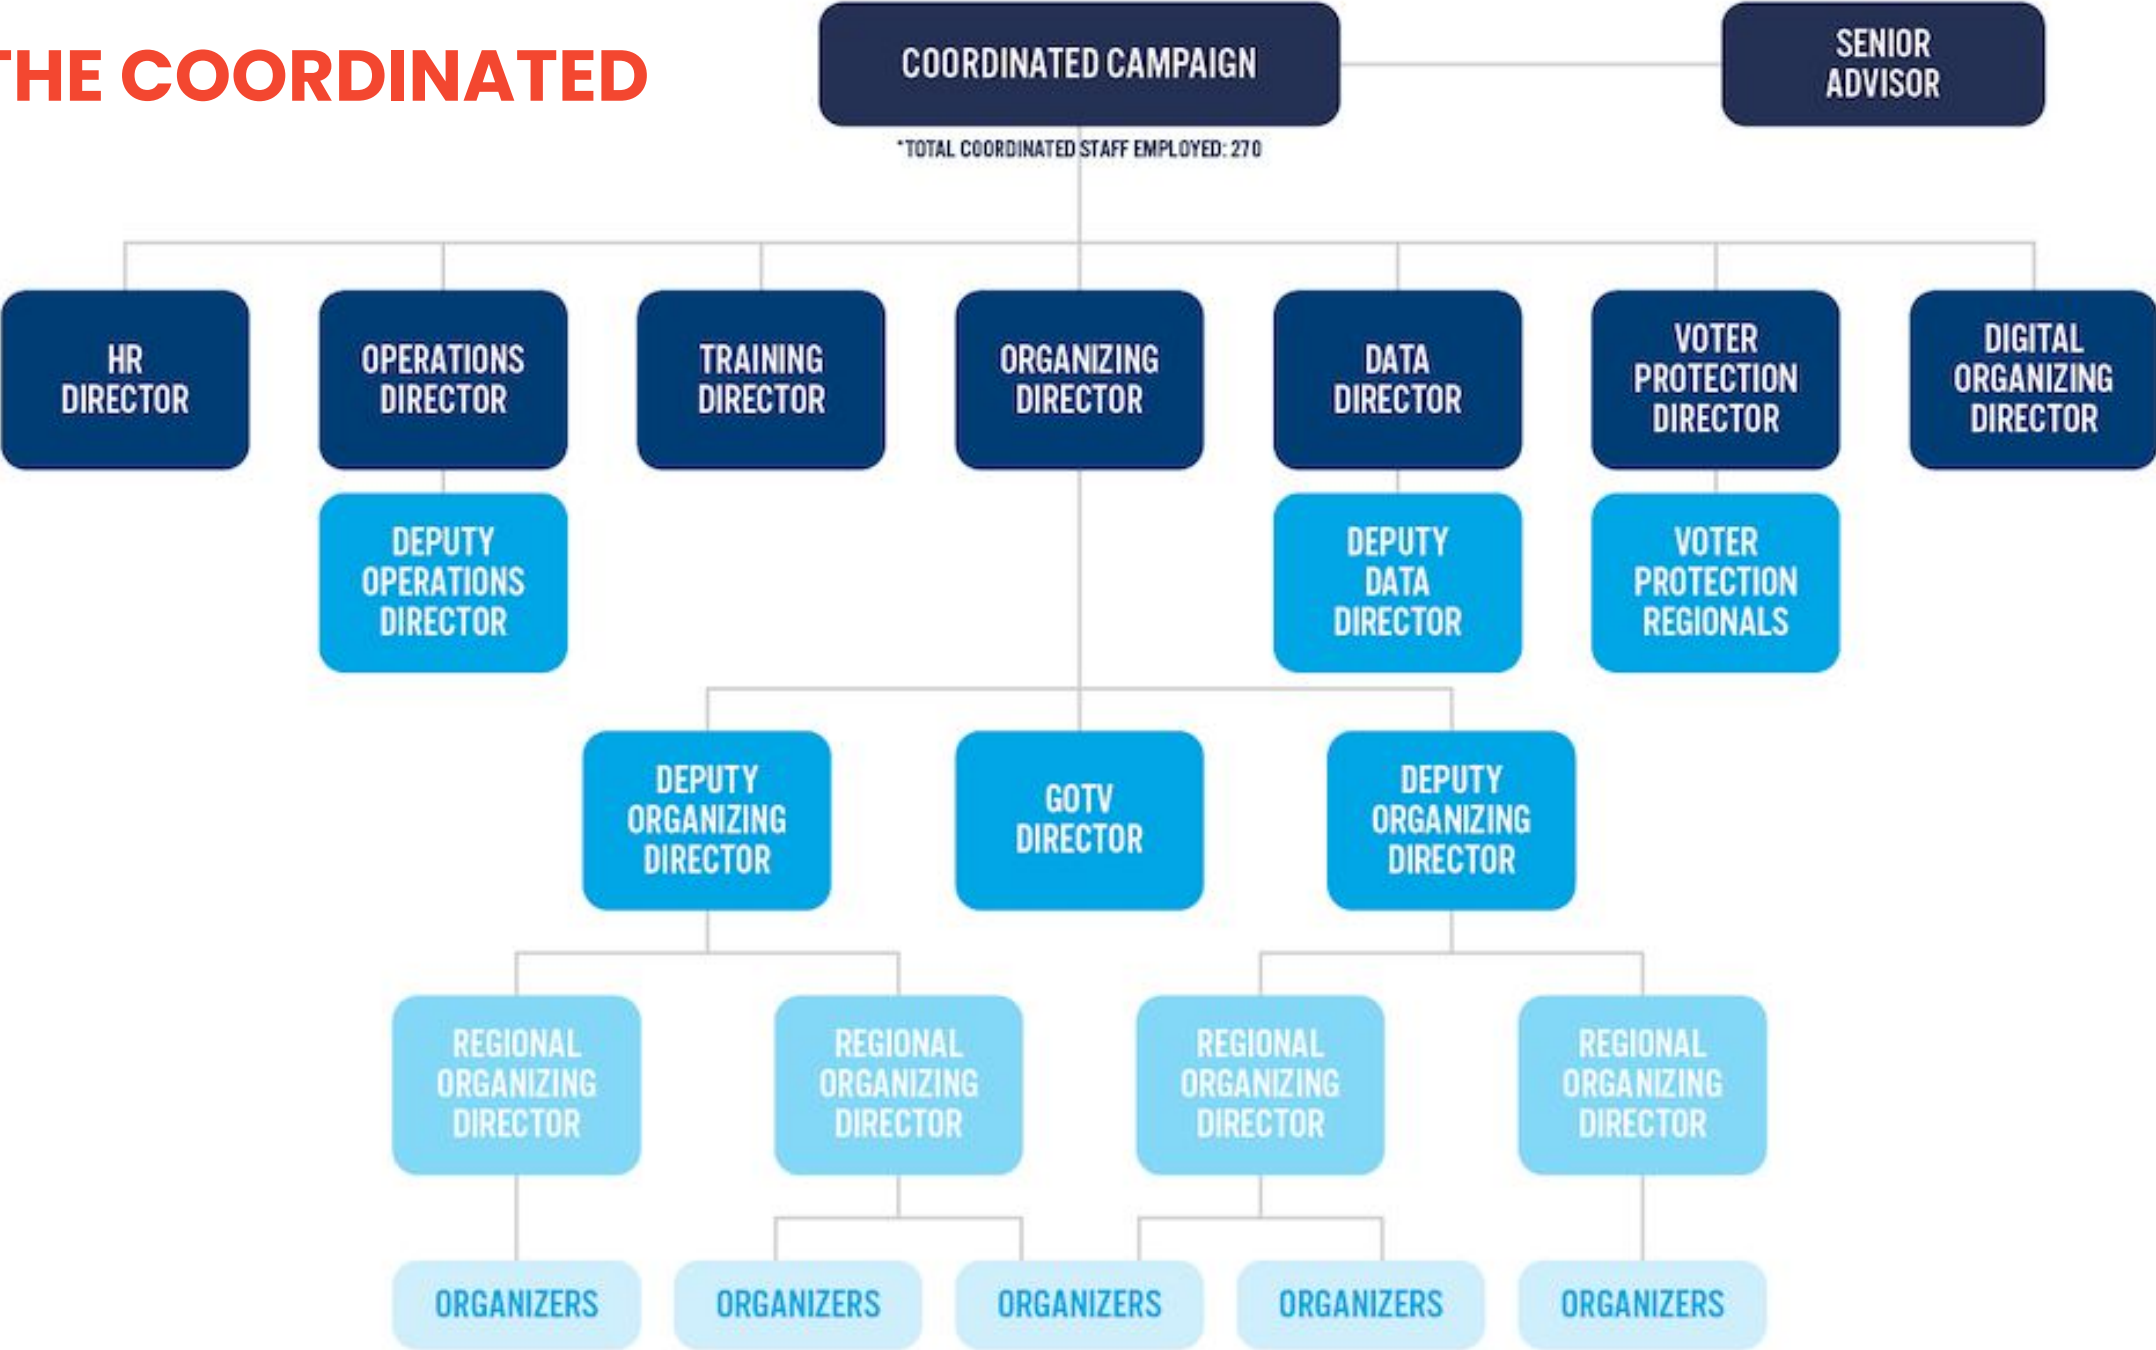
HE COORDINATED

COORDINATED CAMPAIGN

*TOTAL COORDINATED STAFF EMPLOYED: 270

SENIOR ADVISOR

HR DIRECTOR

OPERATIONS DIRECTOR

TRAINING DIRECTOR

ORGANIZING DIRECTOR

DATA DIRECTOR

VOTER PROTECTION DIRECTOR

DIGITAL ORGANIZING DIRECTOR

DEPUTY OPERATIONS DIRECTOR

DEPUTY DATA DIRECTOR

VOTER PROTECTION REGIONALS

DEPUTY ORGANIZING DIRECTOR

GOTV DIRECTOR

DEPUTY ORGANIZING DIRECTOR

REGIONAL ORGANIZING DIRECTOR

REGIONAL ORGANIZING DIRECTOR

REGIONAL ORGANIZING DIRECTOR

REGIONAL ORGANIZING DIRECTOR

ORGANIZERS

ORGANIZERS

ORGANIZERS

ORGANIZERS

ORGANIZERS